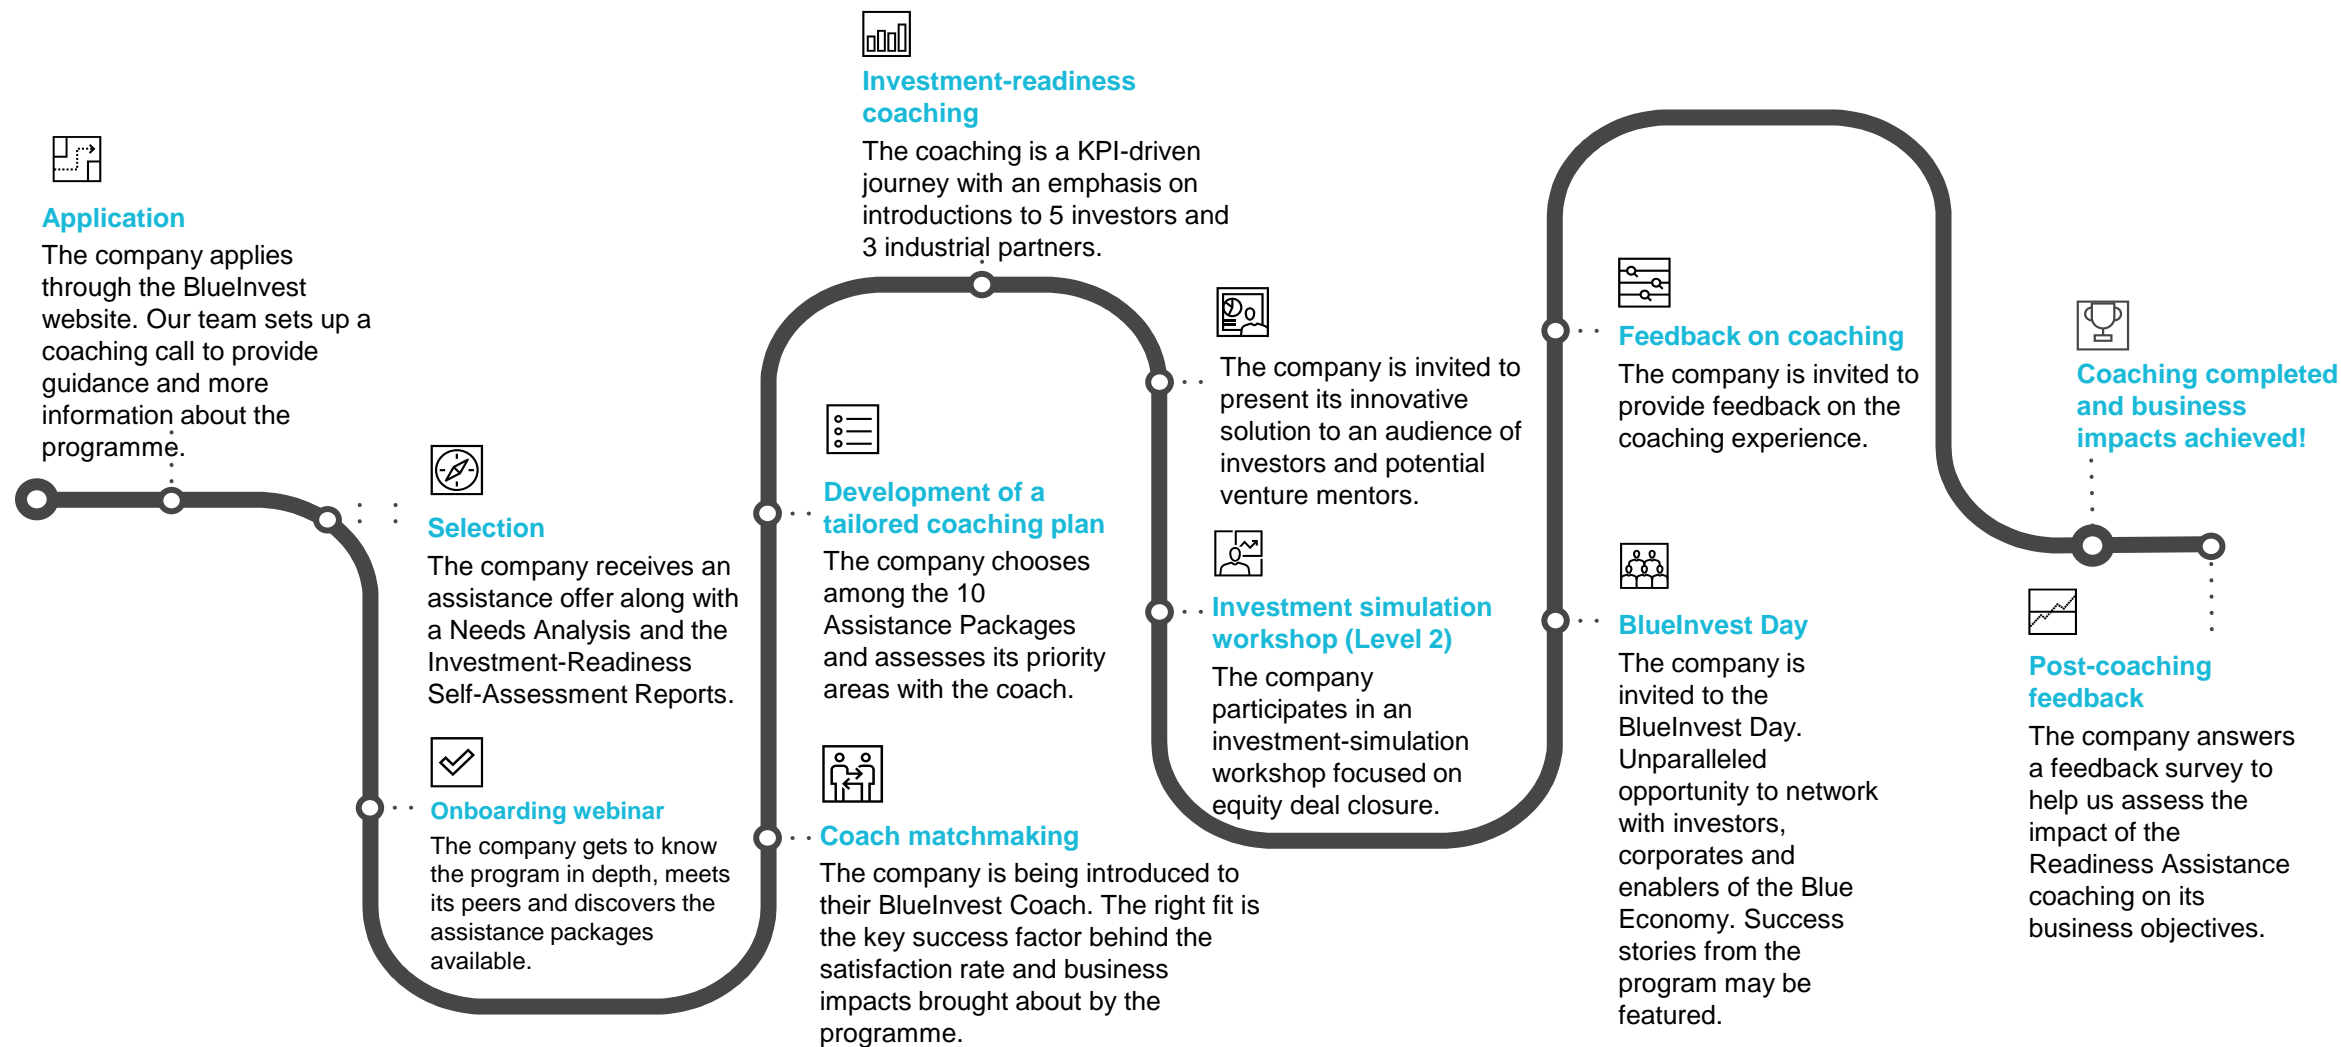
Application
The company applies through the BlueInvest website. Our team sets up a coaching call to provide guidance and more information about the programme.

Selection
The company receives an assistance offer along with a Needs Analysis and the Investment-Readiness Self-Assessment Reports.

Onboarding webinar
The company gets to know the program in depth, meets its peers and discovers the assistance packages available.

Investment-readiness coaching
The coaching is a KPI-driven journey with an emphasis on introductions to 5 investors and 3 industrial partners.

Development of a tailored coaching plan
The company chooses among the 10 Assistance Packages and assesses its priority areas with the coach.

Coach matchmaking
The company is being introduced to their BlueInvest Coach. The right fit is the key success factor behind the satisfaction rate and business impacts brought about by the programme.

The company is invited to present its innovative solution to an audience of investors and potential venture mentors.

Investment simulation workshop (Level 2)
The company participates in an investment-simulation workshop focused on equity deal closure.

Feedback on coaching
The company is invited to provide feedback on the coaching experience.

BlueInvest Day
The company is invited to the BlueInvest Day. Unparalleled opportunity to network with investors, corporates and enablers of the Blue Economy. Success stories from the program may be featured.

Coaching completed and business impacts achieved!

Post-coaching feedback
The company answers a feedback survey to help us assess the impact of the Readiness Assistance coaching on its business objectives.